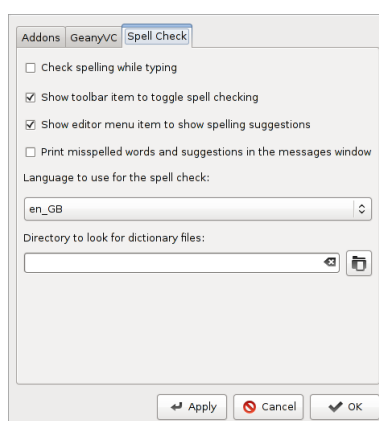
Addons GeanyVC Spell Check

Check spelling while typing

Show toolbar item to toggle spell checking

Show editor menu item to show spelling suggestions

Print misspelled words and suggestions in the messages window

Language to use for the spell check:

en_GB

Directory to look for dictionary files:

Apply Cancel OK